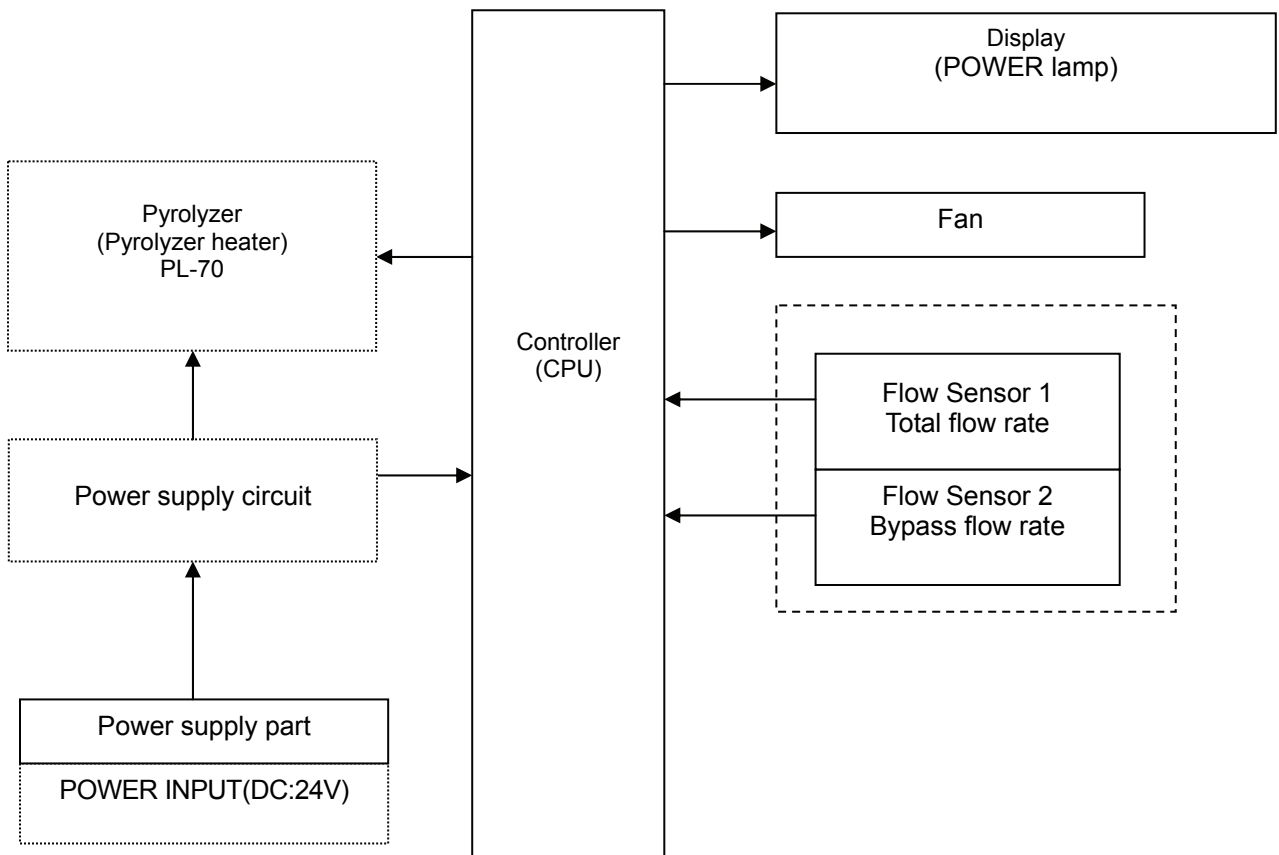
Display
(POWER lamp)

Pyrolyzer
(Pyrolyzer heater)
PL-70

Fan

Controller
(CPU)

Flow Sensor 1
Total flow rate

Power supply circuit

Flow Sensor 2
Bypass flow rate

Power supply part

POWER INPUT(DC:24V)